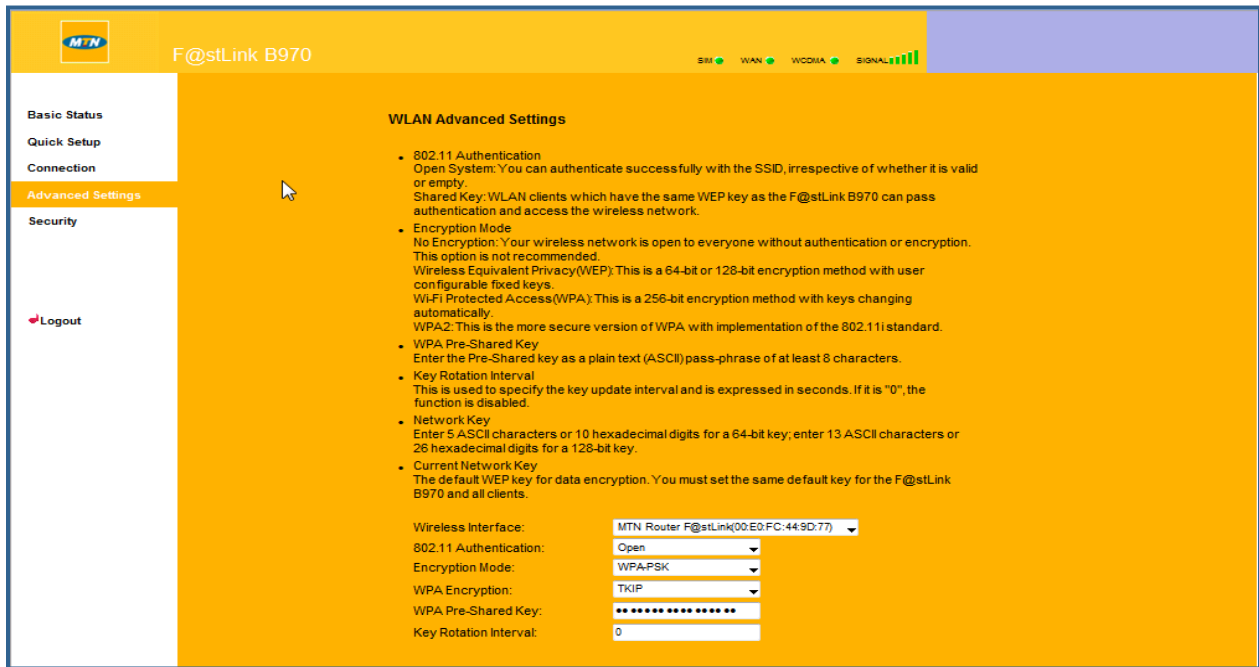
MTN

F@stLink B970

SIM WAN WCDMA SIGNAL

Basic Status
Quick Setup
Connection
Advanced Settings
Security

Logout

WLAN Advanced Settings

- 802.11 Authentication
Open System: You can authenticate successfully with the SSID, irrespective of whether it is valid or empty.
Shared Key: WLAN clients which have the same WEP key as the F@stLink B970 can pass authentication and access the wireless network.
- Encryption Mode
No Encryption: Your wireless network is open to everyone without authentication or encryption. This option is not recommended.
Wireless Equivalent Privacy(WEP): This is a 64-bit or 128-bit encryption method with user configurable fixed keys.
Wi-Fi Protected Access(WPA): This is a 256-bit encryption method with keys changing automatically.
WPA2: This is the more secure version of WPA with implementation of the 802.11i standard.
- WPA Pre-Shared Key
Enter the Pre-Shared key as a plain text (ASCII) pass-phrase of at least 8 characters.
- Key Rotation Interval
This is used to specify the key update interval and is expressed in seconds. If it is "0", the function is disabled.
- Network Key
Enter 5 ASCII characters or 10 hexadecimal digits for a 64-bit key; enter 13 ASCII characters or 26 hexadecimal digits for a 128-bit key.
- Current Network Key
The default WEP key for data encryption. You must set the same default key for the F@stLink B970 and all clients.

Wireless Interface: MTN Router F@stLink(00:E0:FC:44:9D:77)
802.11 Authentication: Open
Encryption Mode: WPA-PSK
WPA Encryption: TKIP
WPA Pre-Shared Key: •• ••••• •••• •••• ••
Key Rotation Interval: 0